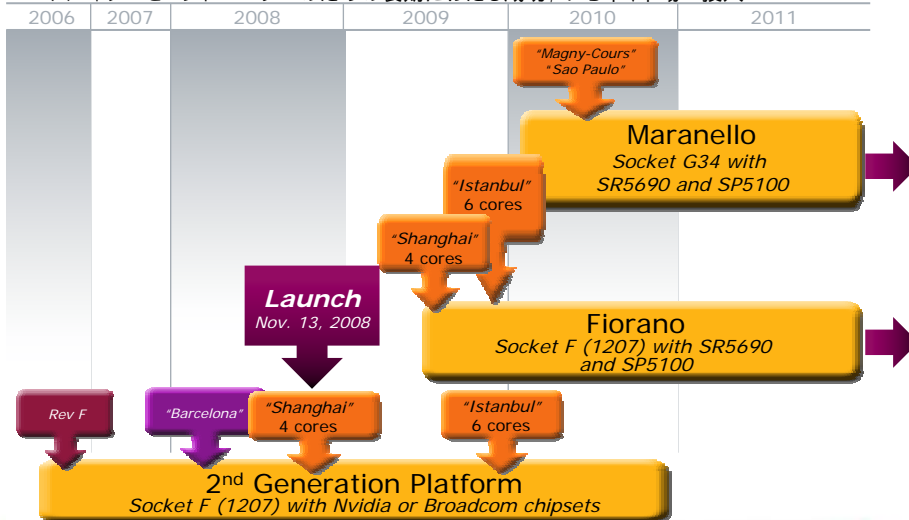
2006 2007 2008 2009 2010 2011

"Magny-Cours" "Sao Paulo"

Maranello
Socket G34 with SR5690 and SP5100

"Istanbul" 6 cores

"Shanghai" 4 cores

Launch
Nov. 13, 2008

Fiorano
Socket F (1207) with SR5690 and SP5100

Rev F

"Barcelona"

"Shanghai" 4 cores

"Istanbul" 6 cores

2$^{nd}$ Generation Platform
Socket F (1207) with Nvidia or Broadcom chipsets